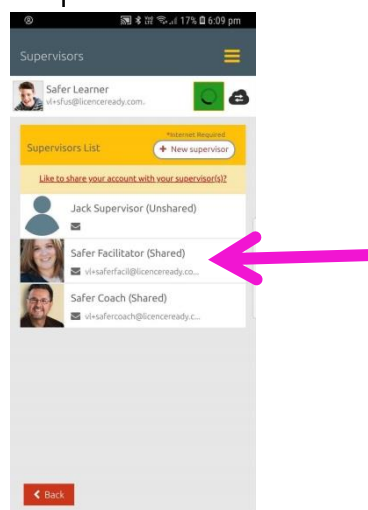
17% 6:09 pm

Supervisors

Safer Learner
vl+sfus@licenceready.com.

Supervisors List

*Internet Required

+ New supervisor

Like to share your account with your supervisor(s)?

Jack Supervisor (Unshared)

Safer Facilitator (Shared)
vl+saferfacil@licenceready.co...

Safer Coach (Shared)
vl+safercoach@licenceready.c...

Back